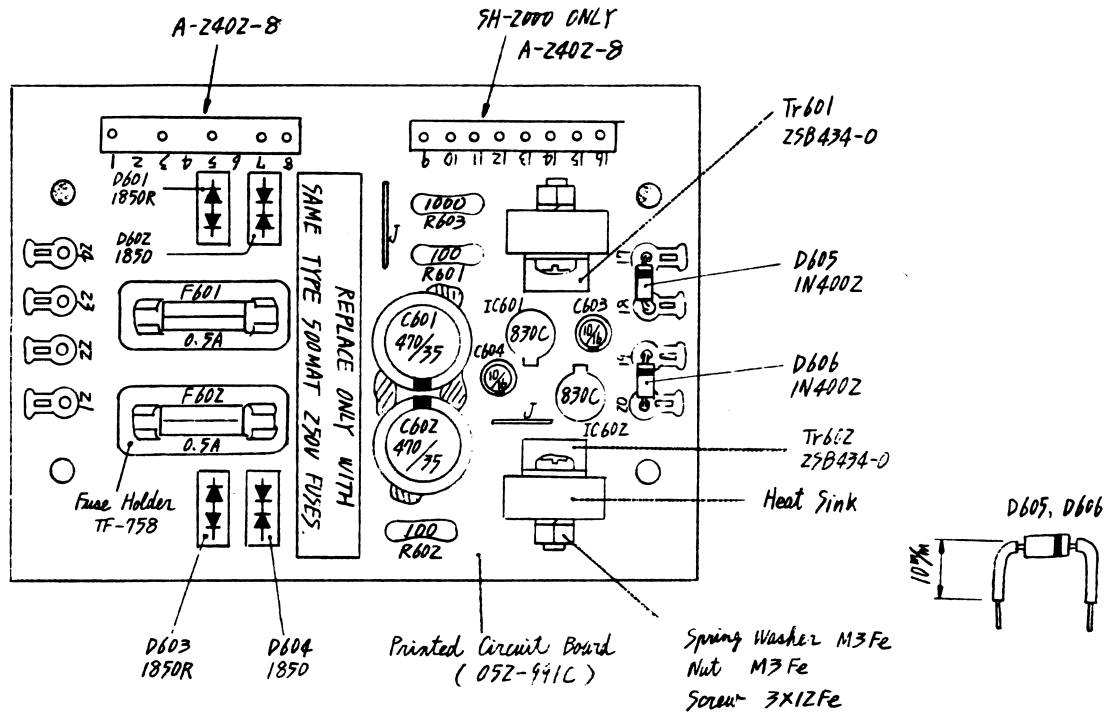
A-2402-8

SH-2000 ONLY
A-2402-8

Tr601
2SB434-0

1 2 3 4 5 6 7 8

9 10 11 12 13 14 15 16

D601
1850R

D602
1850

SAME TYPE 500MAT 250V FUSES.
REPLACE ONLY WITH

1000
R603

100
R601

J

D605
IN4002

F601
0.5A

IC601
830C

C603
10/16

C601
470/35

C604
10/16

830C

D606
IN4002

F602
0.5A

C602
470/35

J

IC602

Tr602
2SB434-0

Fuse Holder
TF-758

Heat Sink

D605, D606

10mm

100
R602

D603
1850R

D604
1850

Printed Circuit Board
(052-991C)

Spring Washer M3Fe
Nut M3Fe
Screw 3X12Fe